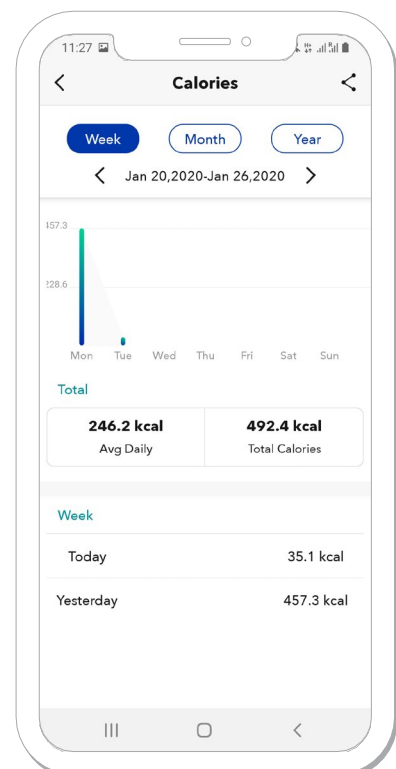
11:27

Calories

Week
Month
Year

Jan 20,2020-Jan 26,2020

457.3
228.6

Mon Tue Wed Thu Fri Sat Sun

Total

246.2 kcal
Avg Daily

492.4 kcal
Total Calories

Week

Today 35.1 kcal

Yesterday 457.3 kcal